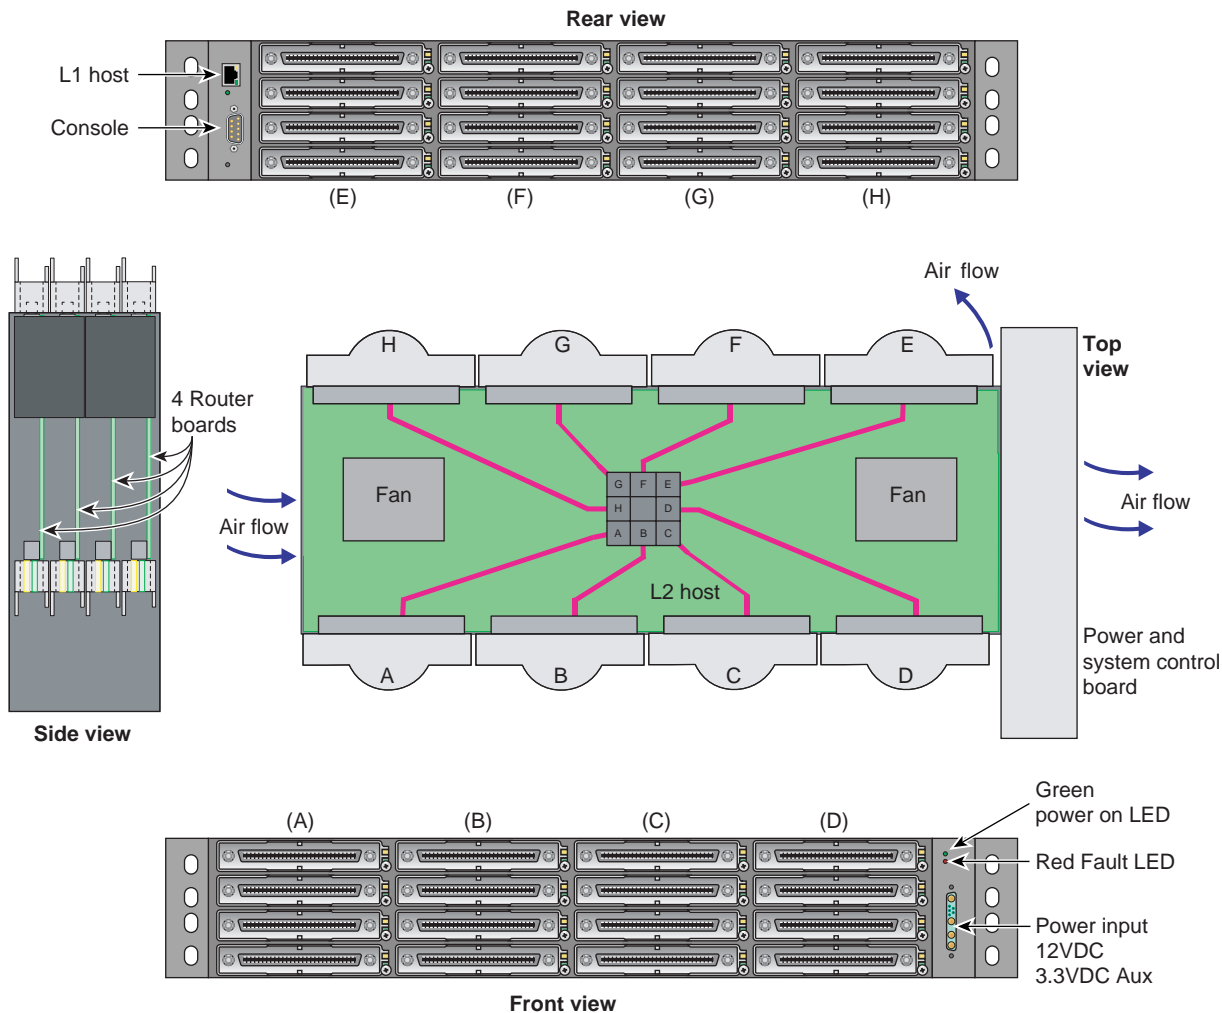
Rear view

L1 host

Console

(E) (F) (G) (H)

Air flow

H G F E

Top view

4 Router boards

Fan

G F E
H D
A B C

Fan

Air flow

Air flow

L2 host

A B C D

Power and system control board

Side view

Green power on LED

(A) (B) (C) (D)

Red Fault LED

Power input 12VDC 3.3VDC Aux

Front view